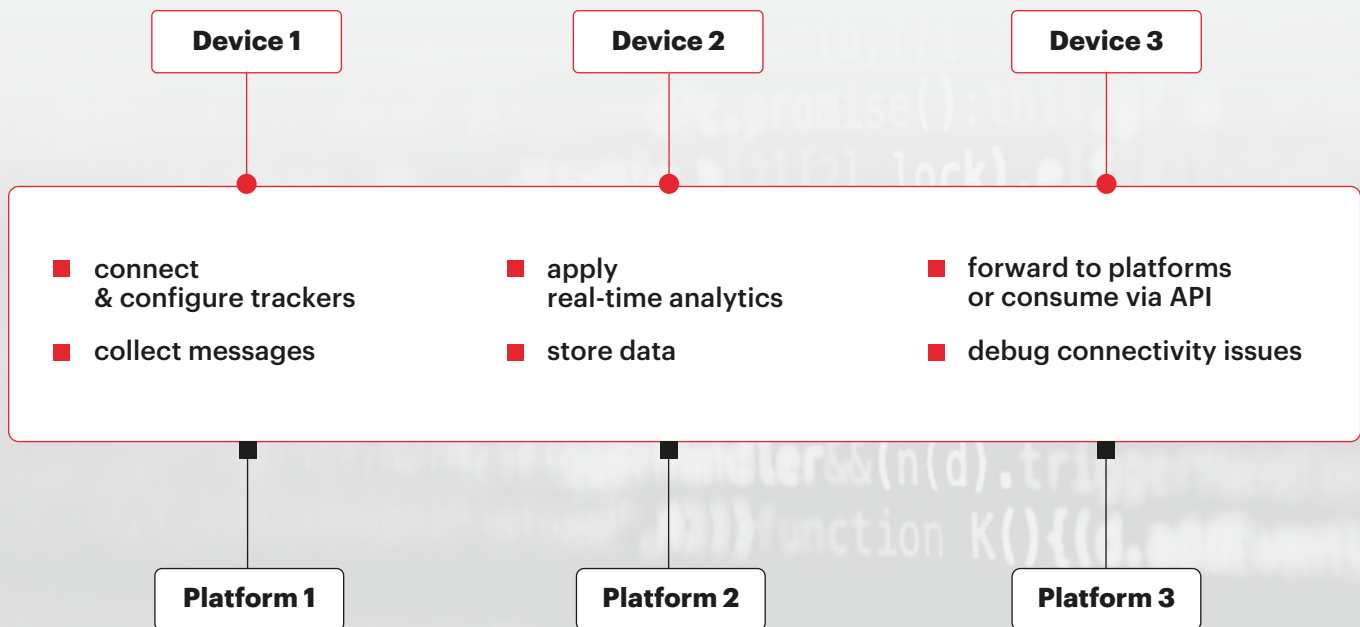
Device 1

Device 2

Device 3

connect & configure trackers

collect messages

apply real-time analytics

store data

forward to platforms or consume via API

debug connectivity issues

Platform 1

Platform 2

Platform 3